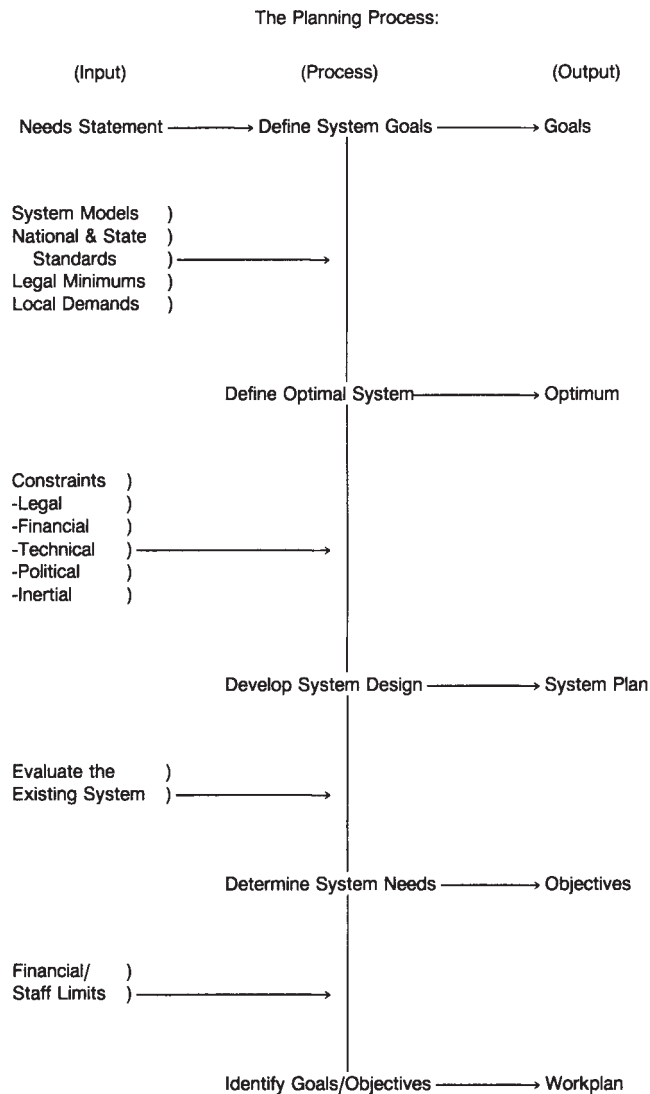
The Planning Process:

(Input)

(Process)

(Output)

Needs Statement → Define System Goals → Goals

System Models )
National & State )
Standards )
Legal Minimums )
Local Demands )

Define Optimal System → Optimum

Constraints )
-Legal )
-Financial )
-Technical )
-Political )
-Inertial )

Develop System Design → System Plan

Evaluate the )
Existing System )

Determine System Needs → Objectives

Financial/ )
Staff Limits )

Identify Goals/Objectives → Workplan